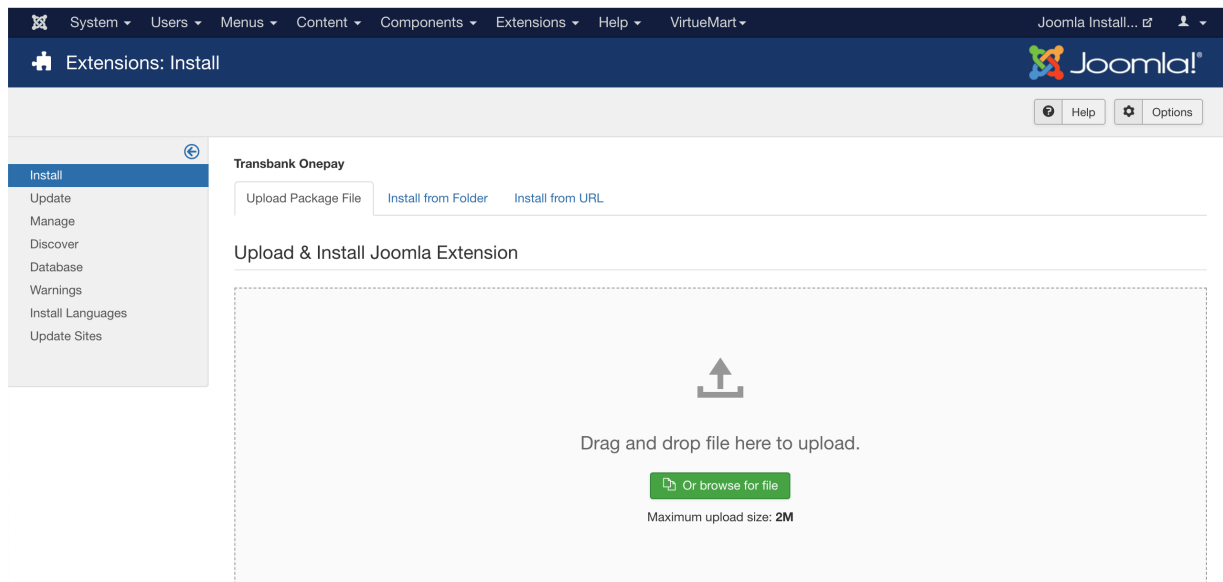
System ▾ Users ▾ Menus ▾ Content ▾ Components ▾ Extensions ▾ Help ▾ VirtueMart ▾ Joomla Install...

Extensions: Install

Joomla!

Help Options

Install
Update
Manage
Discover
Database
Warnings
Install Languages
Update Sites

Transbank Onepay

Upload Package File | Install from Folder | Install from URL

Upload & Install Joomla Extension

Drag and drop file here to upload.

Or browse for file

Maximum upload size: **2M**